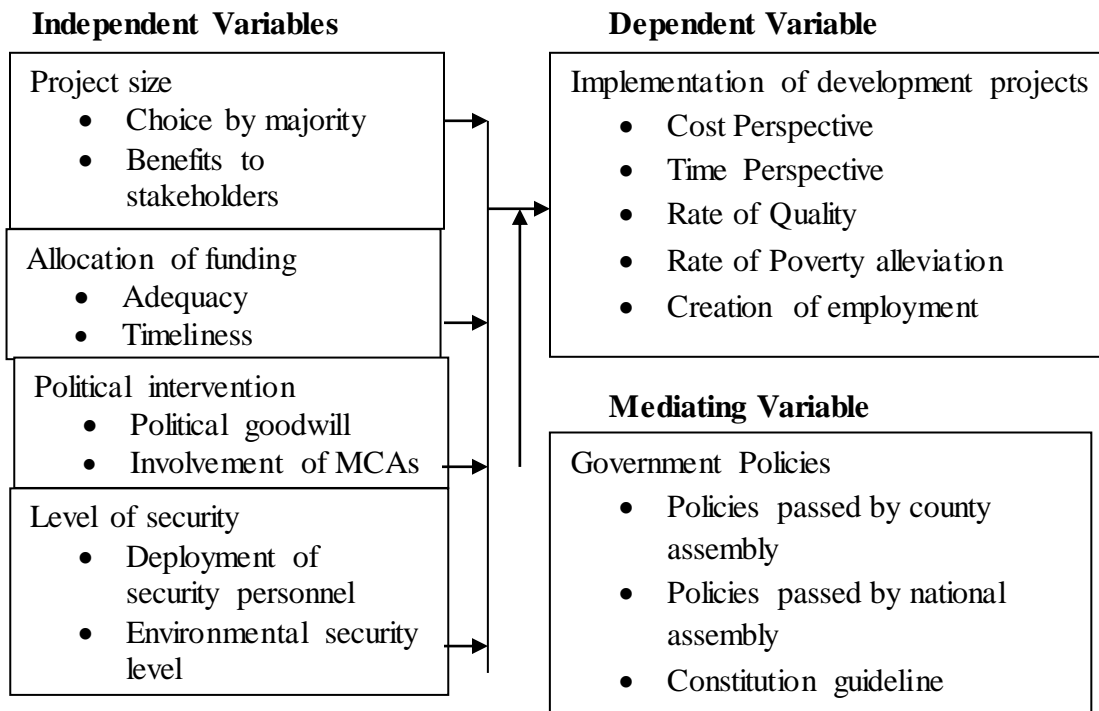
Independent Variables

Project size
- Choice by majority
- Benefits to stakeholders

Allocation of funding
- Adequacy
- Timeliness

Political intervention
- Political goodwill
- Involvement of MCAs

Level of security
- Deployment of security personnel
- Environmental security level

Dependent Variable

Implementation of development projects
- Cost Perspective
- Time Perspective
- Rate of Quality
- Rate of Poverty alleviation
- Creation of employment

Mediating Variable

Government Policies
- Policies passed by county assembly
- Policies passed by national assembly
- Constitution guideline